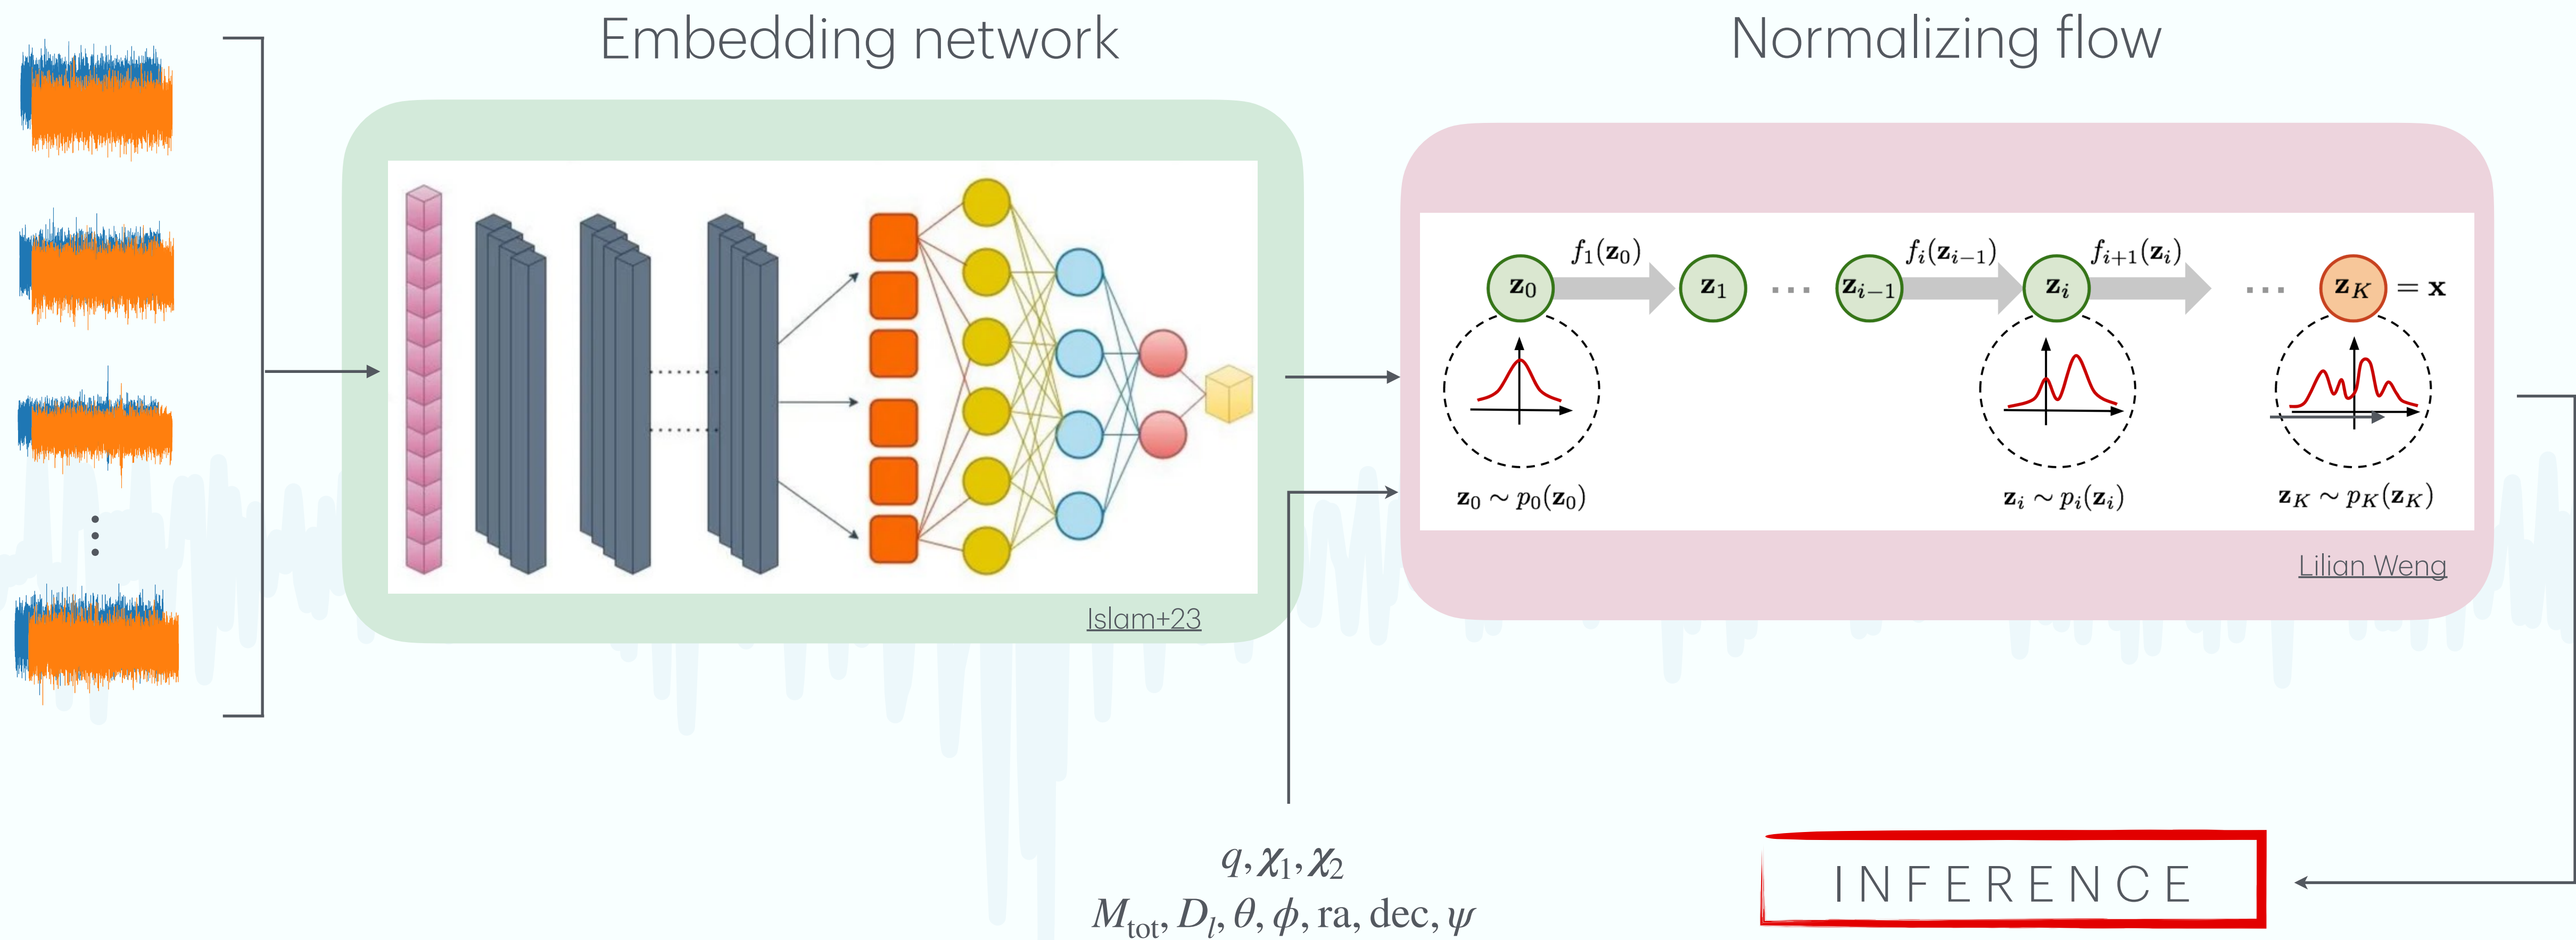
Embedding network

Normalizing flow

Islam+23

$f_1(\mathbf{z}_0)$ $\mathbf{z}_0$ $\mathbf{z}_1$ ... $f_i(\mathbf{z}_{i-1})$ $\mathbf{z}_{i-1}$ $f_{i+1}(\mathbf{z}_i)$ $\mathbf{z}_i$ ... $\mathbf{z}_K = \mathbf{x}$

$\mathbf{z}_0 \sim p_0(\mathbf{z}_0)$

$\mathbf{z}_i \sim p_i(\mathbf{z}_i)$

$\mathbf{z}_K \sim p_K(\mathbf{z}_K)$

Lilian Weng

$q, \chi_1, \chi_2$
$M_{tot}, D_l, \theta, \phi, \mathrm{ra}, \mathrm{dec}, \psi$

INFERENCE